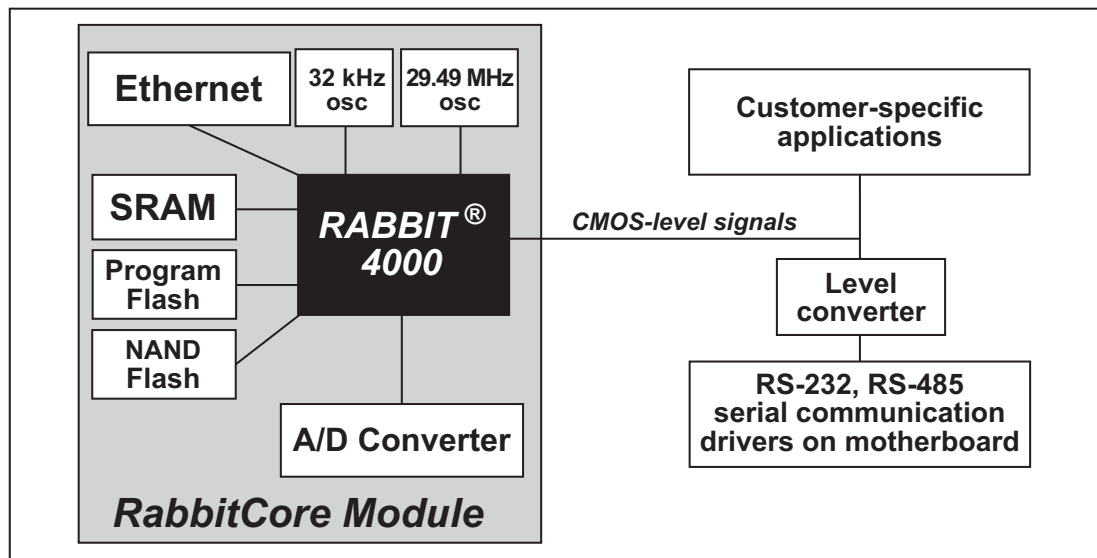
Ethernet

32 kHz osc

29.49 MHz osc

SRAM

RABBIT ® 4000

Program Flash

NAND Flash

A/D Converter

RabbitCore Module

CMOS-level signals

Customer-specific applications

Level converter

RS-232, RS-485 serial communication drivers on motherboard